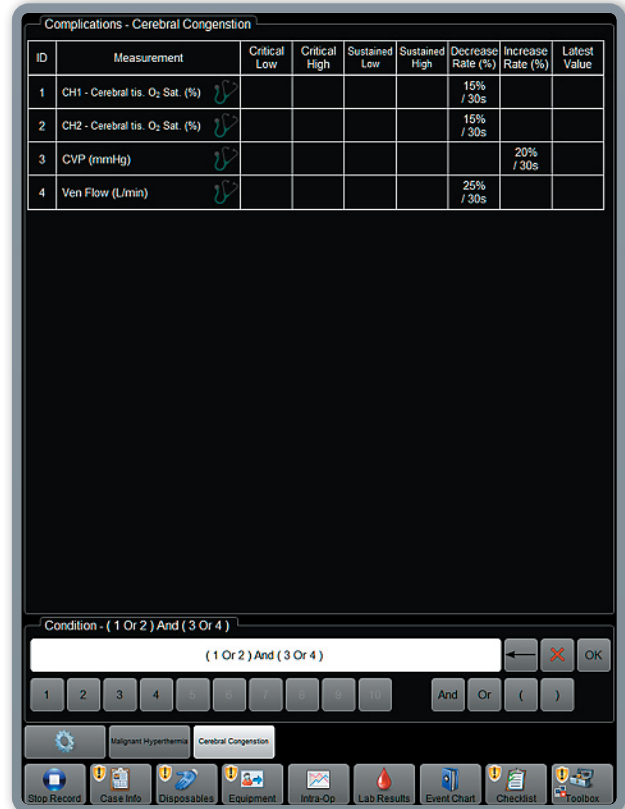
Complications - Cerebral Congenstion

| ID | Measurement | Critical Low | Critical High | Sustained Low | Sustained High | Decrease Rate (%) | Increase Rate (%) | Latest Value |
|---|---|---|---|---|---|---|---|---|
| 1 | CH1 - Cerebral tis. $O_2$ Sat. (%) | | | | | 15% / 30s | | |
| 2 | CH2 - Cerebral tis. $O_2$ Sat. (%) | | | | | 15% / 30s | | |
| 3 | CVP (mmHg) | | | | | | 20% / 30s | |
| 4 | Ven Flow (L/min) | | | | | 25% / 30s | | |

Condition - ( 1 Or 2 ) And ( 3 Or 4 )

( 1 Or 2 ) And ( 3 Or 4 )

OK

1 2 3 4 5 6 7 8 9 10 And Or ( )

Malignant Hyperthermia Cerebral Congenstion

Stop Record Case Info Disposables Equipment Intra-Op Lab Results Event Chart Checklist Toolbox